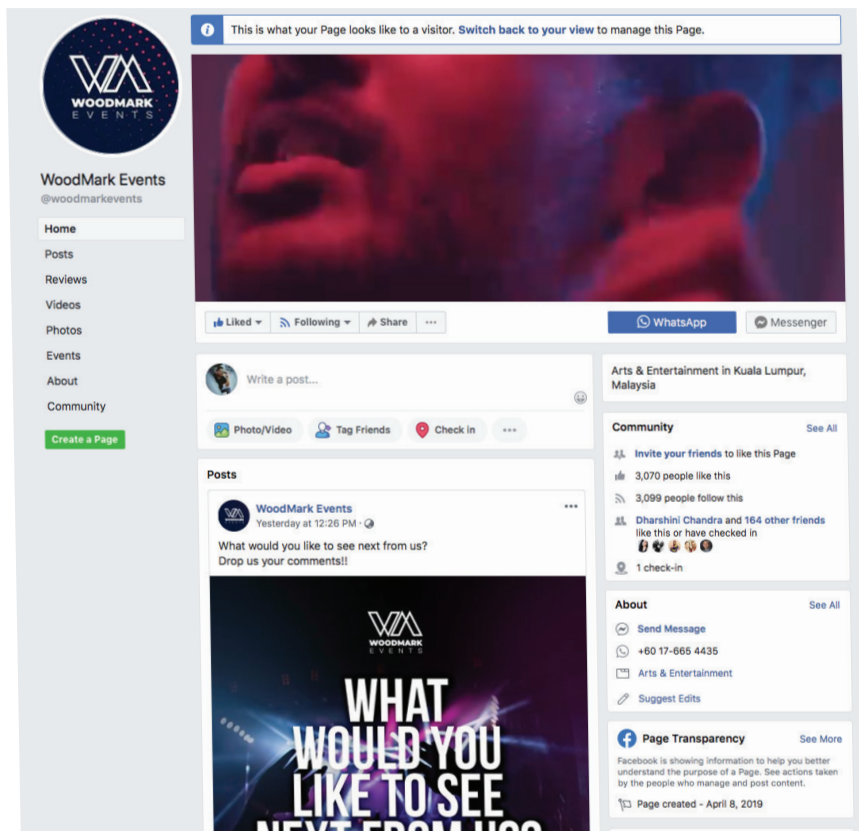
This is what your Page looks like to a visitor. Switch back to your view to manage this Page.

WM
WOODMARK
EVENTS

WoodMark Events
@woodmarkevents

Home
Posts
Reviews
Videos
Photos
Events
About
Community
Create a Page

Liked
Following
Share
...
WhatsApp
Messenger

Write a post...

Photo/Video
Tag Friends
Check in
...

Posts

WoodMark Events
Yesterday at 12:26 PM ·

What would you like to see next from us?
Drop us your comments!!

WM
WOODMARK
EVENTS

WHAT
WOULD YOU
LIKE TO SEE
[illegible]

Arts & Entertainment in Kuala Lumpur, Malaysia

Community
See All
Invite your friends to like this Page
3,070 people like this
3,099 people follow this
Dharshini Chandra and 164 other friends like this or have checked in
1 check-in

About
See All
Send Message
+60 17-665 4435
Arts & Entertainment
Suggest Edits

Page Transparency
See More
Facebook is showing information to help you better understand the purpose of a Page. See actions taken by the people who manage and post content.
Page created - April 8, 2019